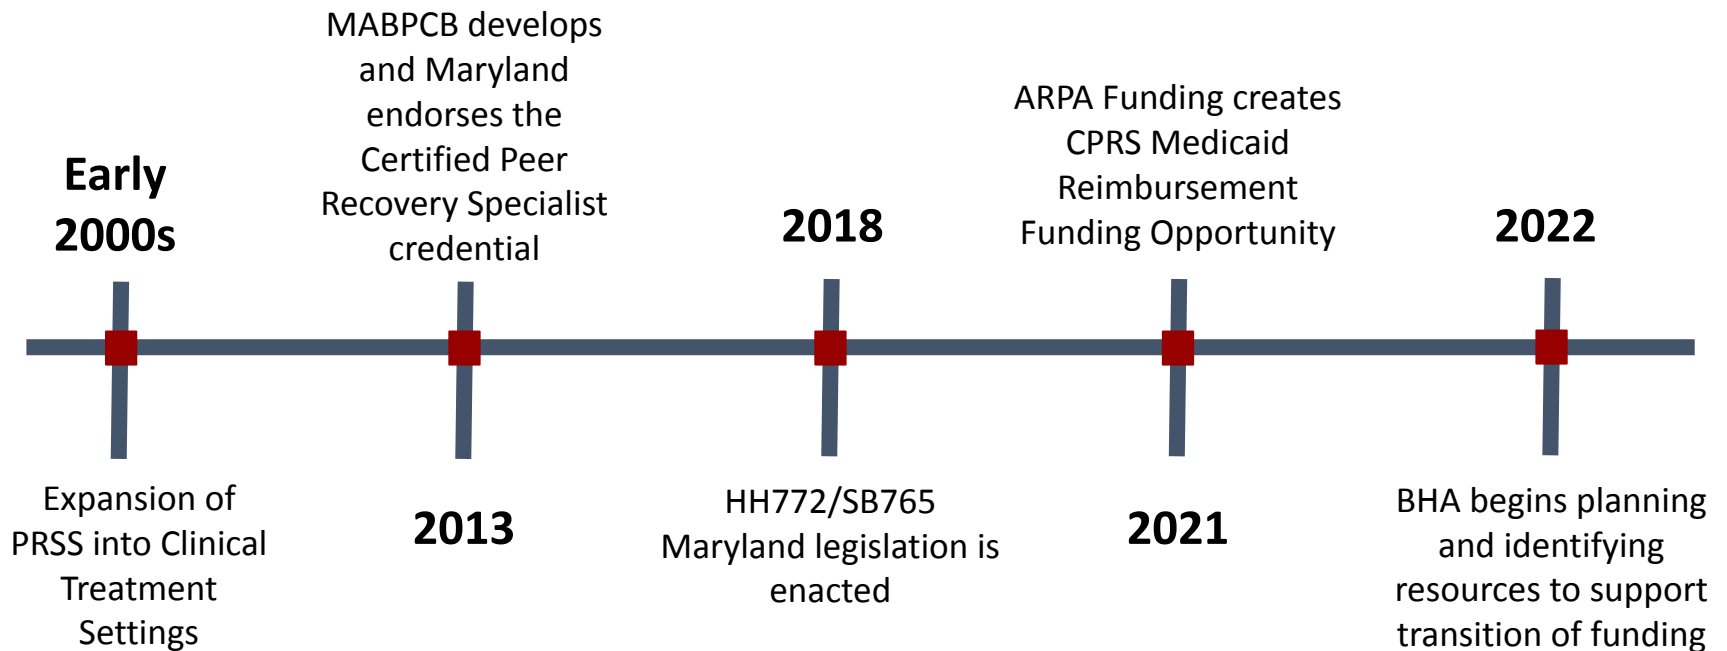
Early 2000s

Expansion of PRSS into Clinical Treatment Settings

MABPCB develops and Maryland endorses the Certified Peer Recovery Specialist credential

2013

2018

HH772/SB765 Maryland legislation is enacted

ARPA Funding creates CPRS Medicaid Reimbursement Funding Opportunity

2021

2022

BHA begins planning and identifying resources to support transition of funding